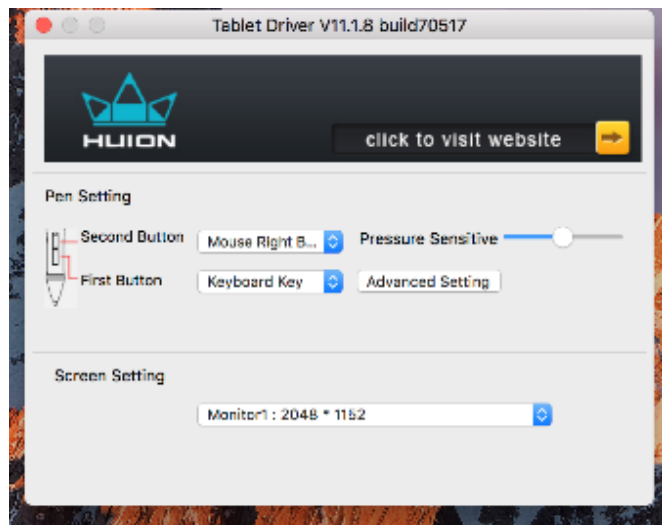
Tablet Driver V11.1.8 build70517

HUION

click to visit website

Pen Setting

Second Button

Mouse Right B...

Pressure Sensitive

First Button

Keyboard Key

Advanced Setting

Screen Setting

Monitor1 : 2048 * 1152